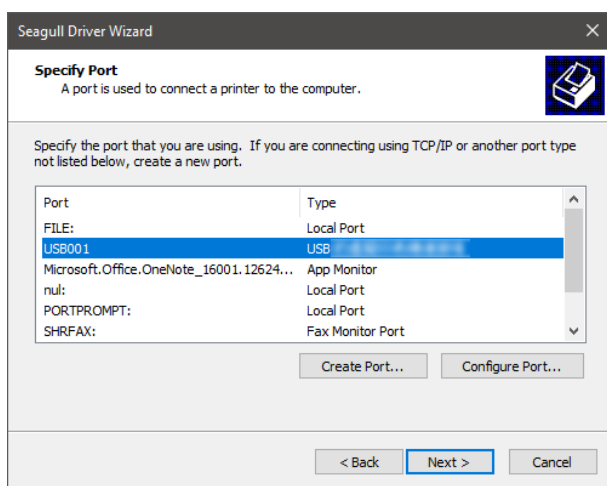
Seagull Driver Wizard

Specify Port
A port is used to connect a printer to the computer.

Specify the port that you are using. If you are connecting using TCP/IP or another port type not listed below, create a new port.

| Port | Type |
|---|---|
| FILE: | Local Port |
| USB001 | USB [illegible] |
| Microsoft.Office.OneNote_16001.12624... | App Monitor |
| nul: | Local Port |
| PORTPROMPT: | Local Port |
| SHRFAX: | Fax Monitor Port |

Create Port... Configure Port...

< Back Next > Cancel